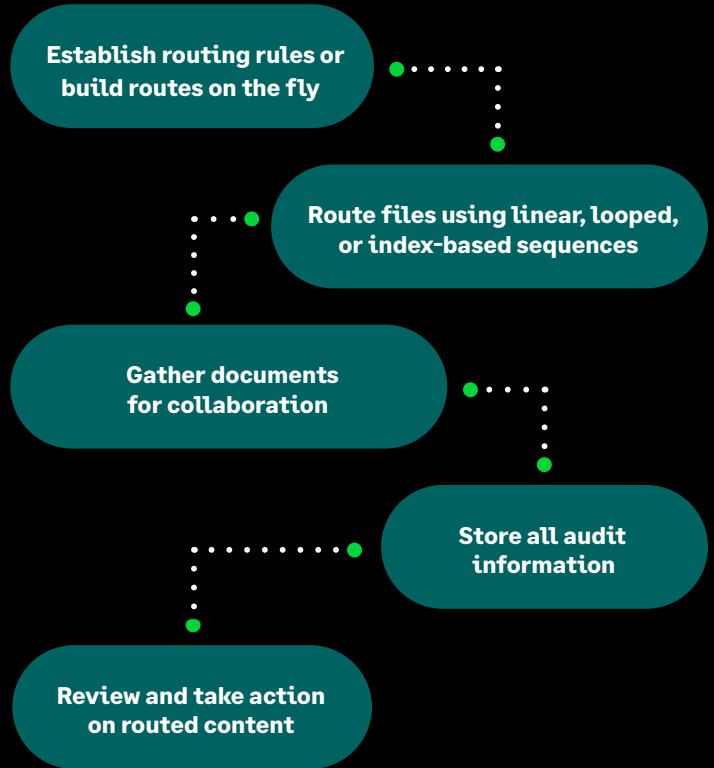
Establish routing rules or build routes on the fly

Route files using linear, looped, or index-based sequences

Gather documents for collaboration

Store all audit information

Review and take action on routed content